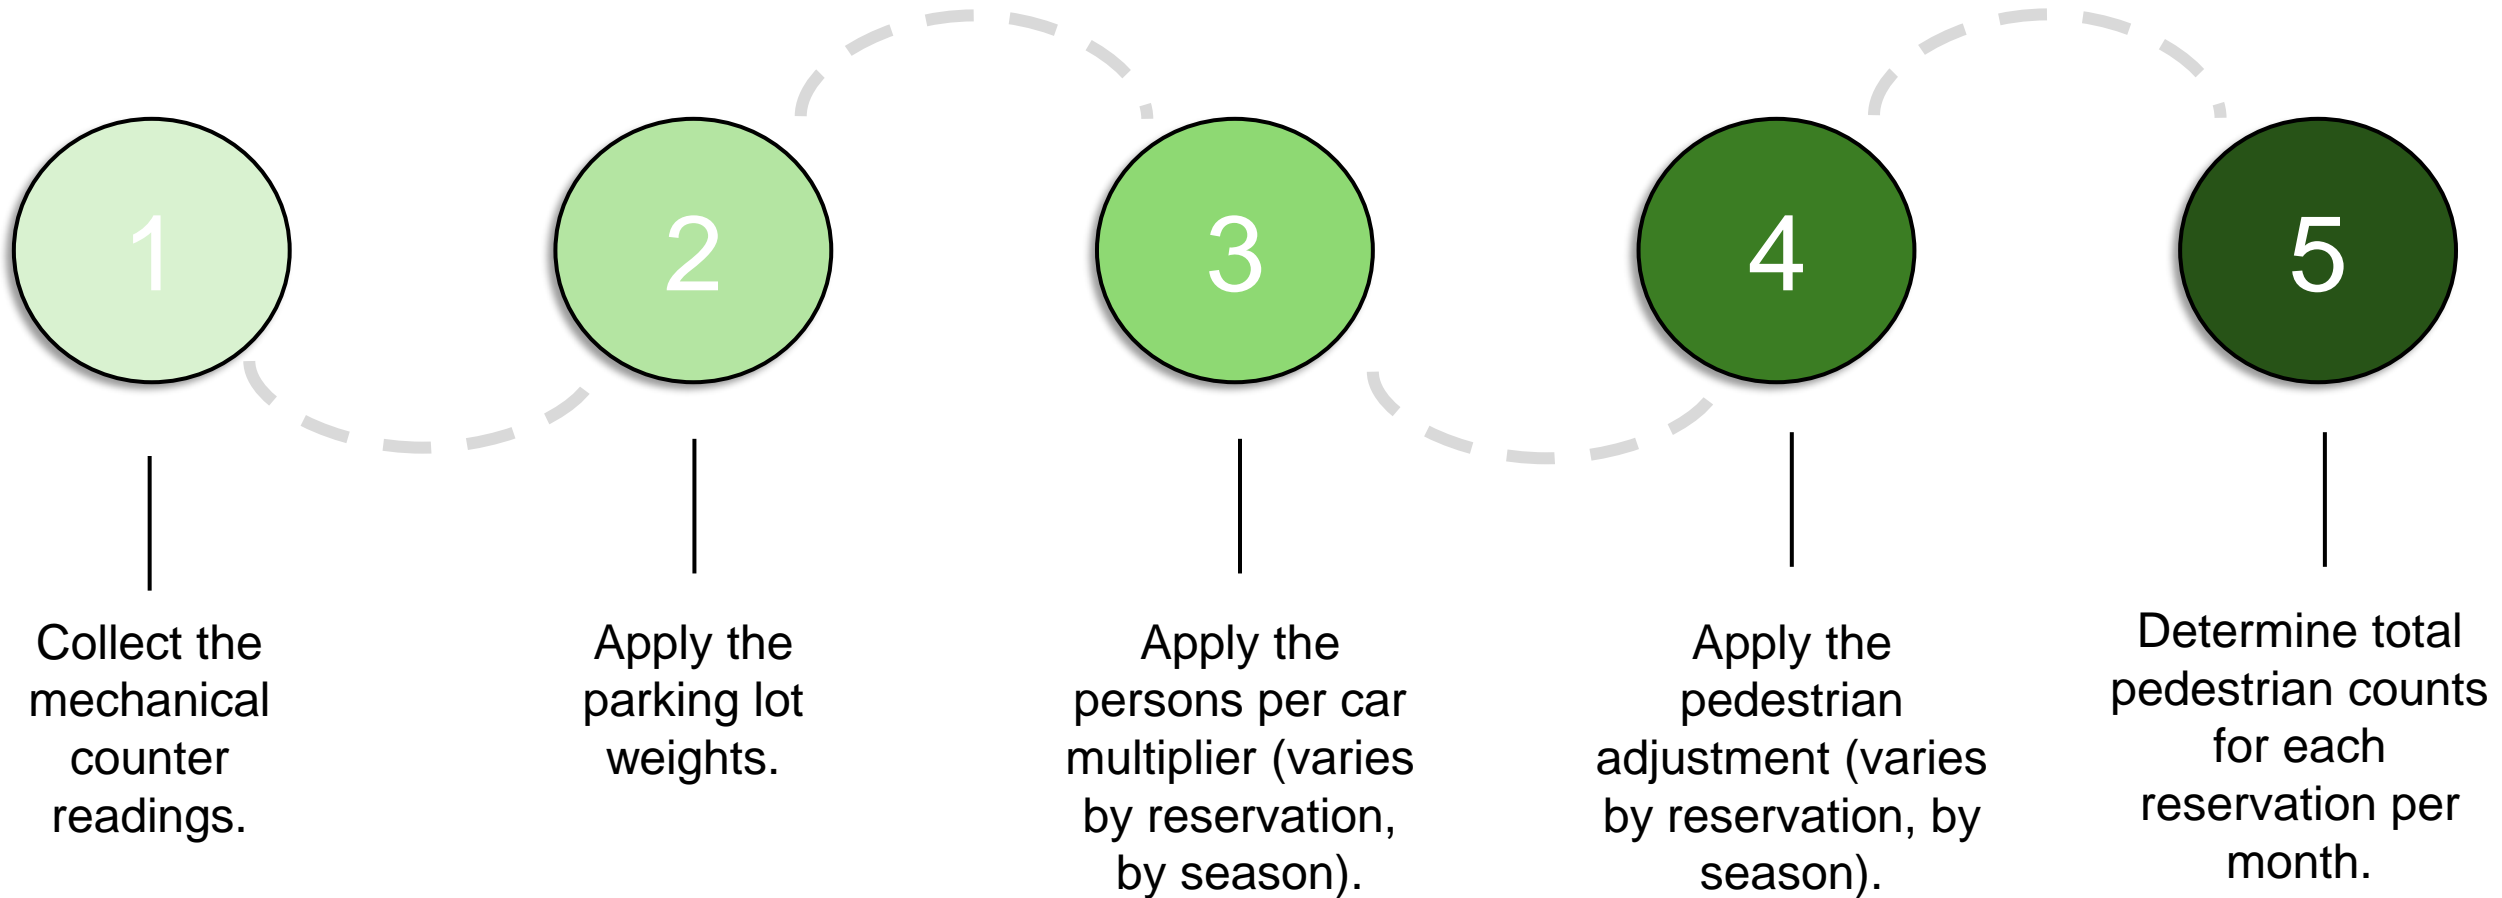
1

Collect the mechanical counter readings.

2

Apply the parking lot weights.

3

Apply the persons per car multiplier (varies by reservation, by season).

4

Apply the pedestrian adjustment (varies by reservation, by season).

5

Determine total pedestrian counts for each reservation per month.